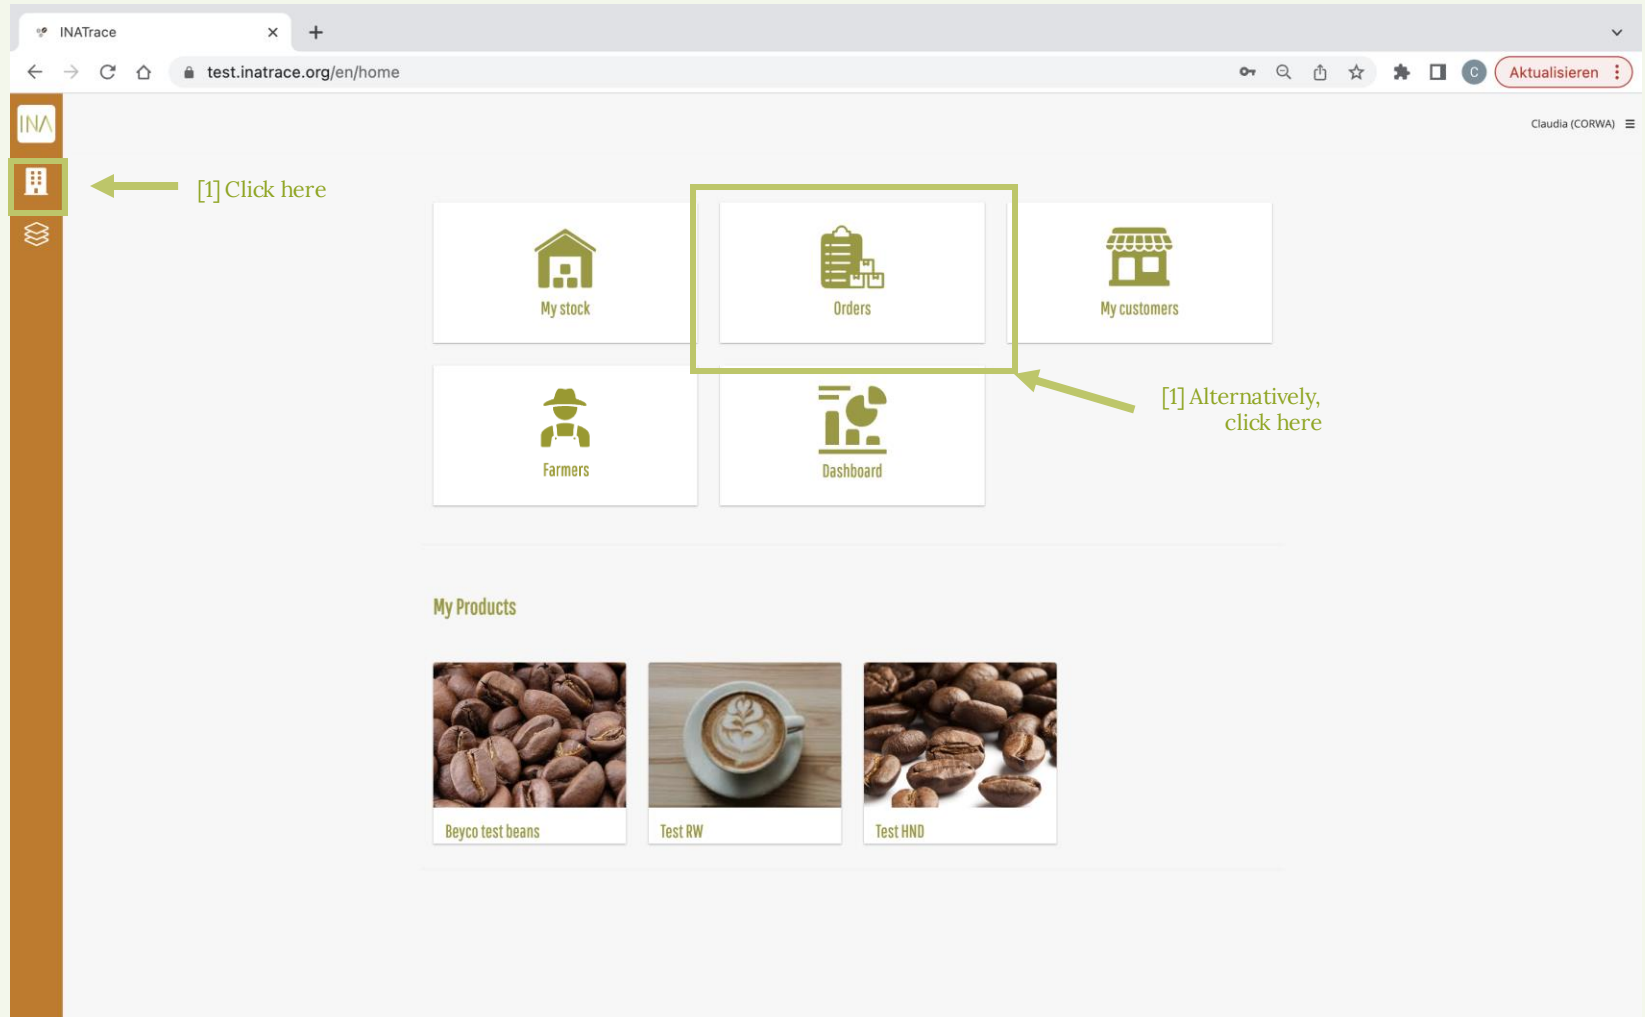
INATrace

test.inatrace.org/en/home

C Aktualisieren

INA

Claudia (CORWA)

[1] Click here

My stock

Orders

My customers

Farmers

Dashboard

[1] Alternatively, click here

My Products

Beyco test beans

Test RW

Test HND